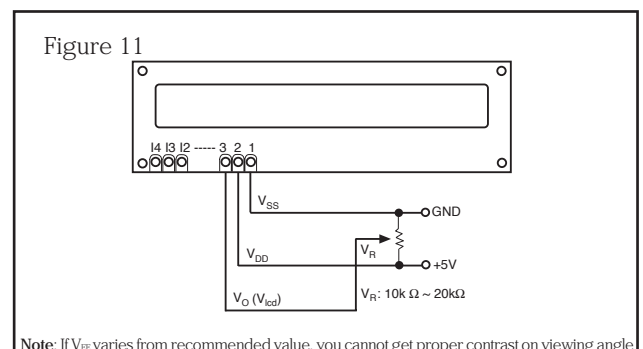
Figure 11

14 13 12 ----- 3 2 1

$V_{SS}$

GND

$V_R$

$V_{DD}$

+5V

$V_O$ ($V_{lcd}$)

$V_R$: 10k Ω ~ 20kΩ

Note: If $V_{EE}$ varies from recommended value, you cannot get proper contrast on viewing angle